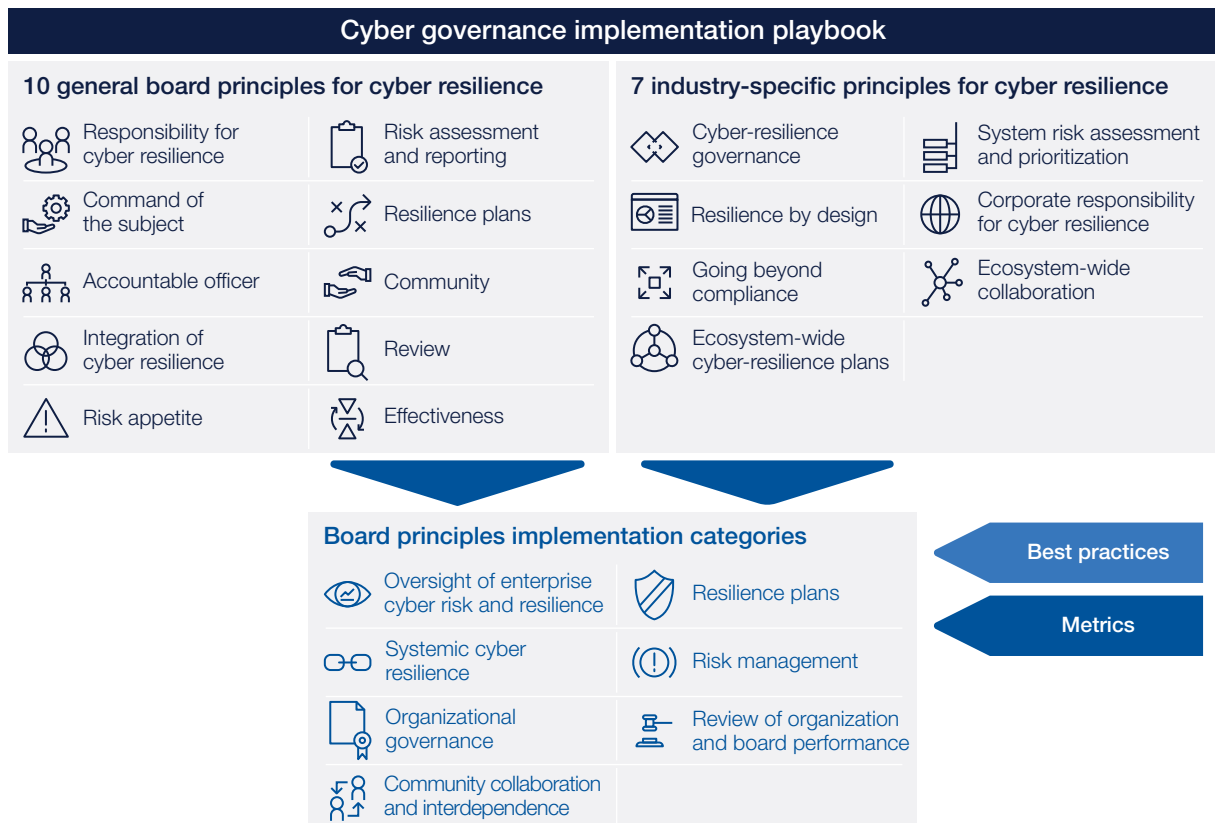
Cyber governance implementation playbook

10 general board principles for cyber resilience

Responsibility for cyber resilience

Risk assessment and reporting

Command of the subject

Resilience plans

Accountable officer

Community

Integration of cyber resilience

Review

Risk appetite

Effectiveness

7 industry-specific principles for cyber resilience

Cyber-resilience governance

System risk assessment and prioritization

Resilience by design

Corporate responsibility for cyber resilience

Going beyond compliance

Ecosystem-wide collaboration

Ecosystem-wide cyber-resilience plans

Board principles implementation categories

Oversight of enterprise cyber risk and resilience

Resilience plans

Systemic cyber resilience

Risk management

Organizational governance

Review of organization and board performance

Community collaboration and interdependence

Best practices

Metrics